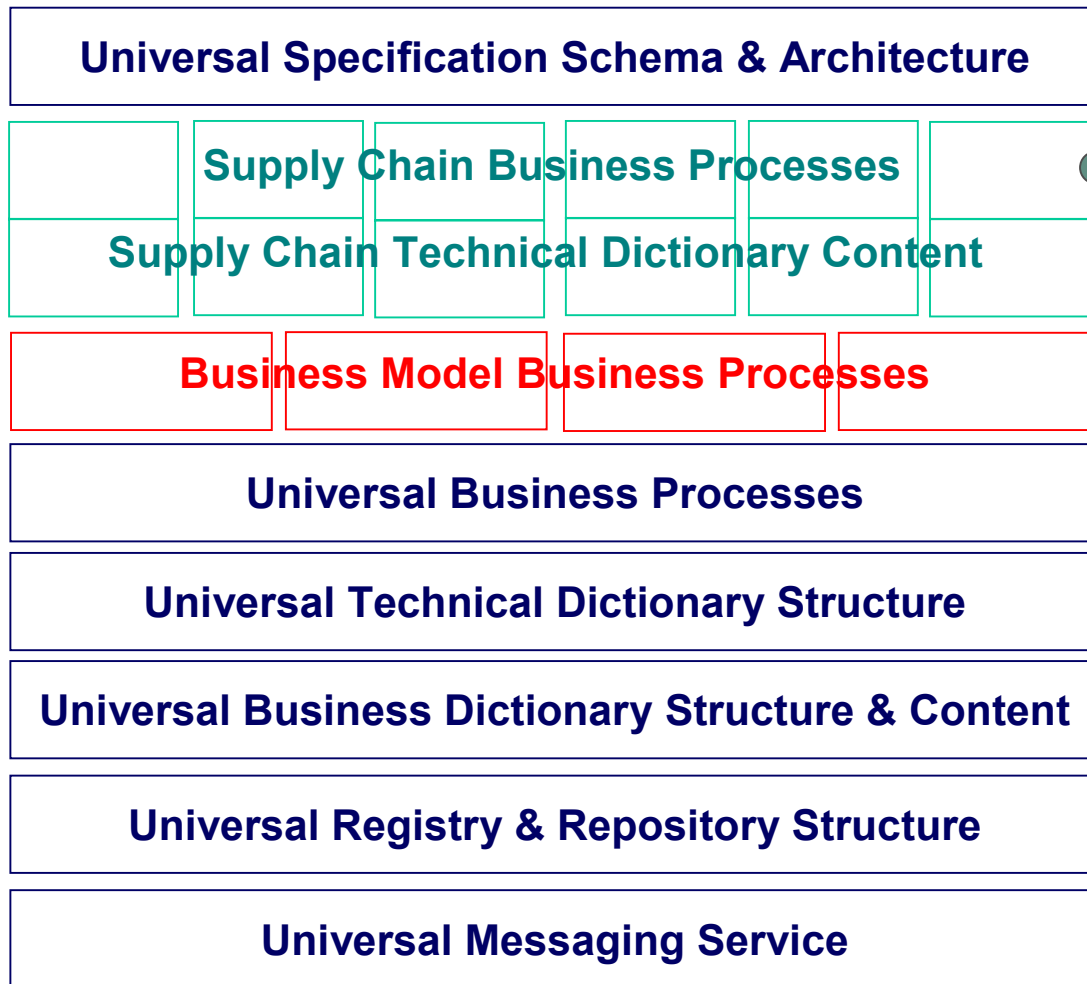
Universal Specification Schema & Architecture

Supply Chain Business Processes

Supply Chain Technical Dictionary Content

Business Model Business Processes

Universal Business Processes

Universal Technical Dictionary Structure

Universal Business Dictionary Structure & Content

Universal Registry & Repository Structure

Universal Messaging Service